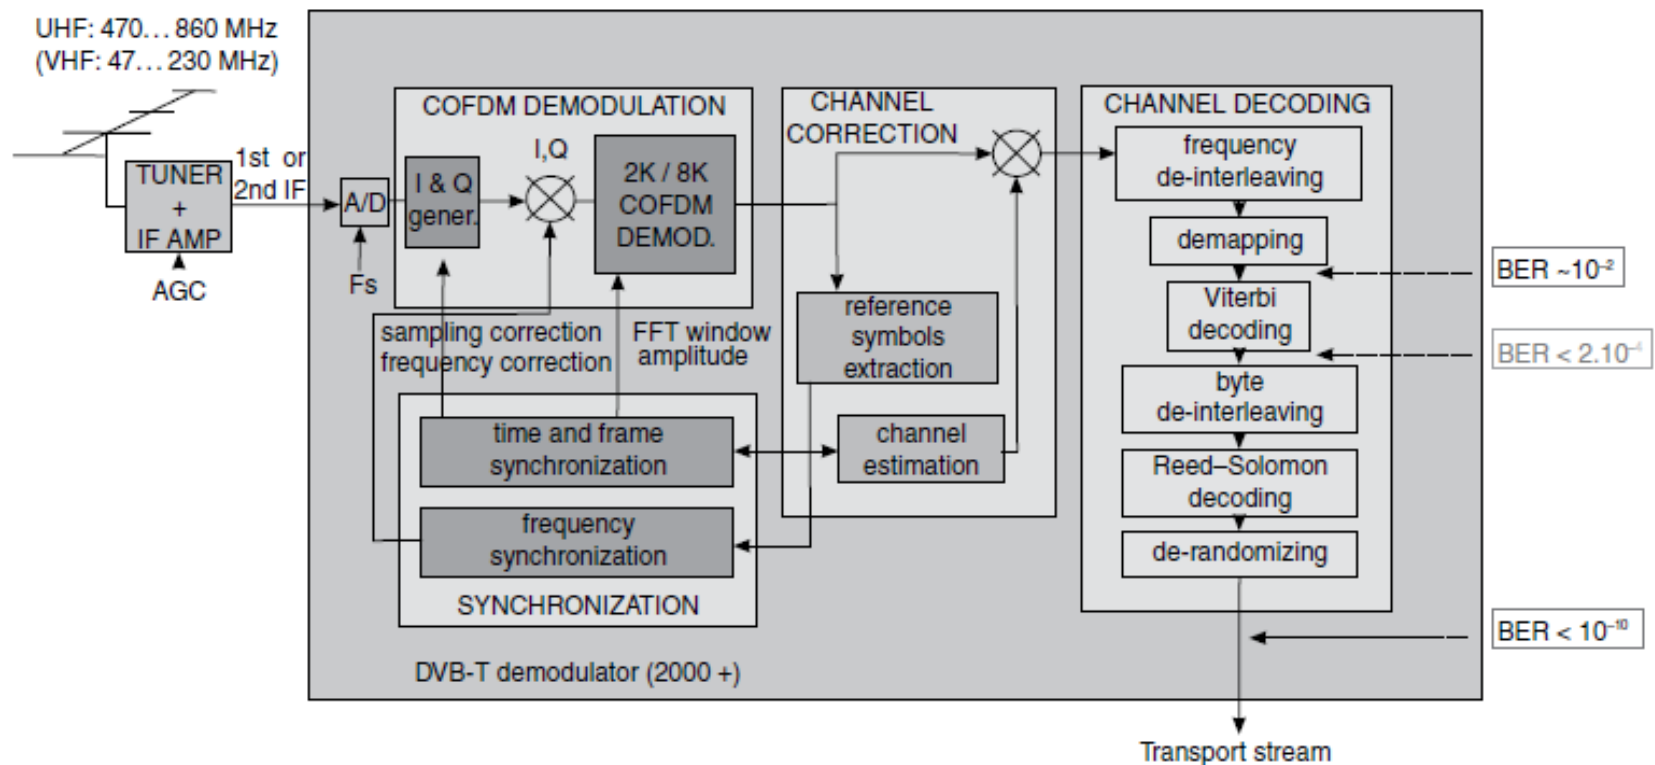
UHF: 470… 860 MHz
(VHF: 47… 230 MHz)

TUNER + IF AMP

AGC

1st or 2nd IF

A/D

Fs

COFDM DEMODULATION

I & Q gener.

I,Q

2K / 8K COFDM DEMOD.

sampling correction
frequency correction

FFT window
amplitude

time and frame synchronization

frequency synchronization

SYNCHRONIZATION

CHANNEL CORRECTION

reference symbols extraction

channel estimation

CHANNEL DECODING

frequency de-interleaving

demapping

Viterbi decoding

byte de-interleaving

Reed–Solomon decoding

de-randomizing

BER ~$10^{-2}$

BER < $2.10^{-4}$

BER < $10^{-10}$

DVB-T demodulator (2000 +)

Transport stream